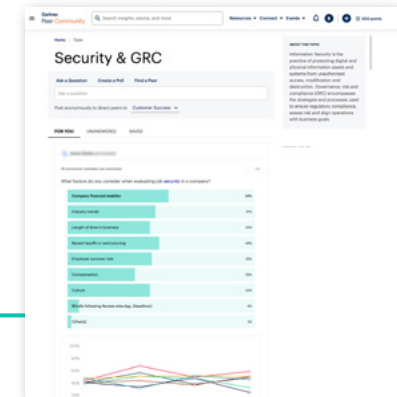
Gartner Peer Community

Search insights, advice, and more

Resources Connect Events

Home / Topic

Security & GRC

Ask a Question Create a Poll Find a Peer

Ask a question

Post anonymously to direct peers in Customer Success

FOR YOU UNANSWERED SAVED

What factors do you consider when evaluating job security in a company?

Company financial stability
Industry trends
Length of time in business
Recent layoffs or restructuring
Employee turnover rate
Compensation
Culture
Benefits following flexible time (eg. Vacation)
Other(s)

ABOUT THIS TOPIC

Information Security is the practice of protecting digital and physical information assets and systems from unauthorized access, modification and destruction. Governance, risk and compliance (GRC) encompasses the strategies and processes used to ensure regulatory compliance, assess risk and align operations with business goals.